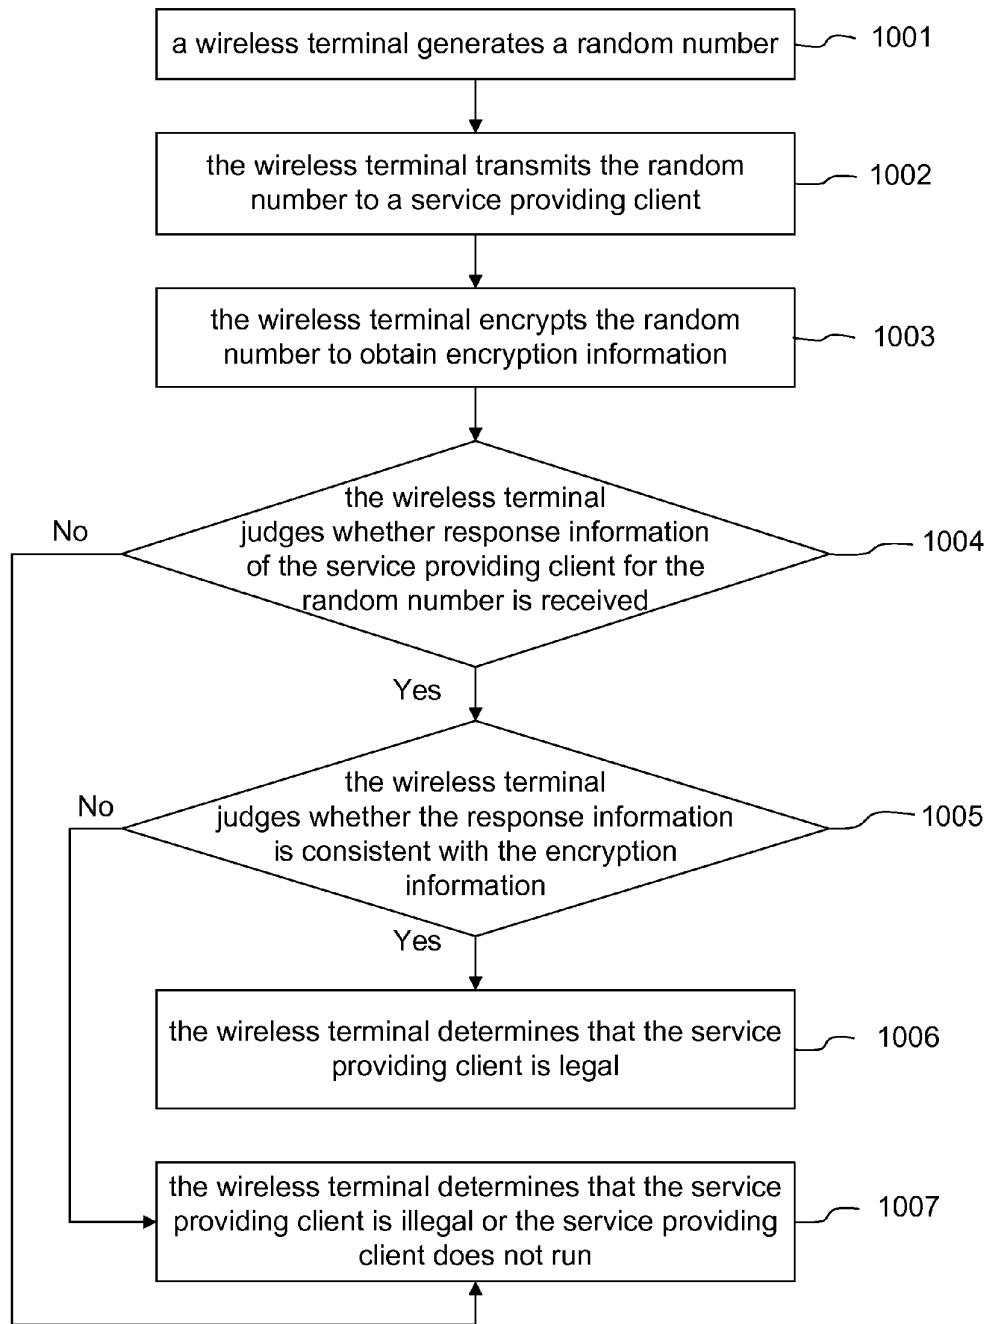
a wireless terminal generates a random number

1001

the wireless terminal transmits the random number to a service providing client

1002

the wireless terminal encrypts the random number to obtain encryption information

1003

No

the wireless terminal judges whether response information of the service providing client for the random number is received

1004

Yes

No

the wireless terminal judges whether the response information is consistent with the encryption information

1005

Yes

the wireless terminal determines that the service providing client is legal

1006

the wireless terminal determines that the service providing client is illegal or the service providing client does not run

1007